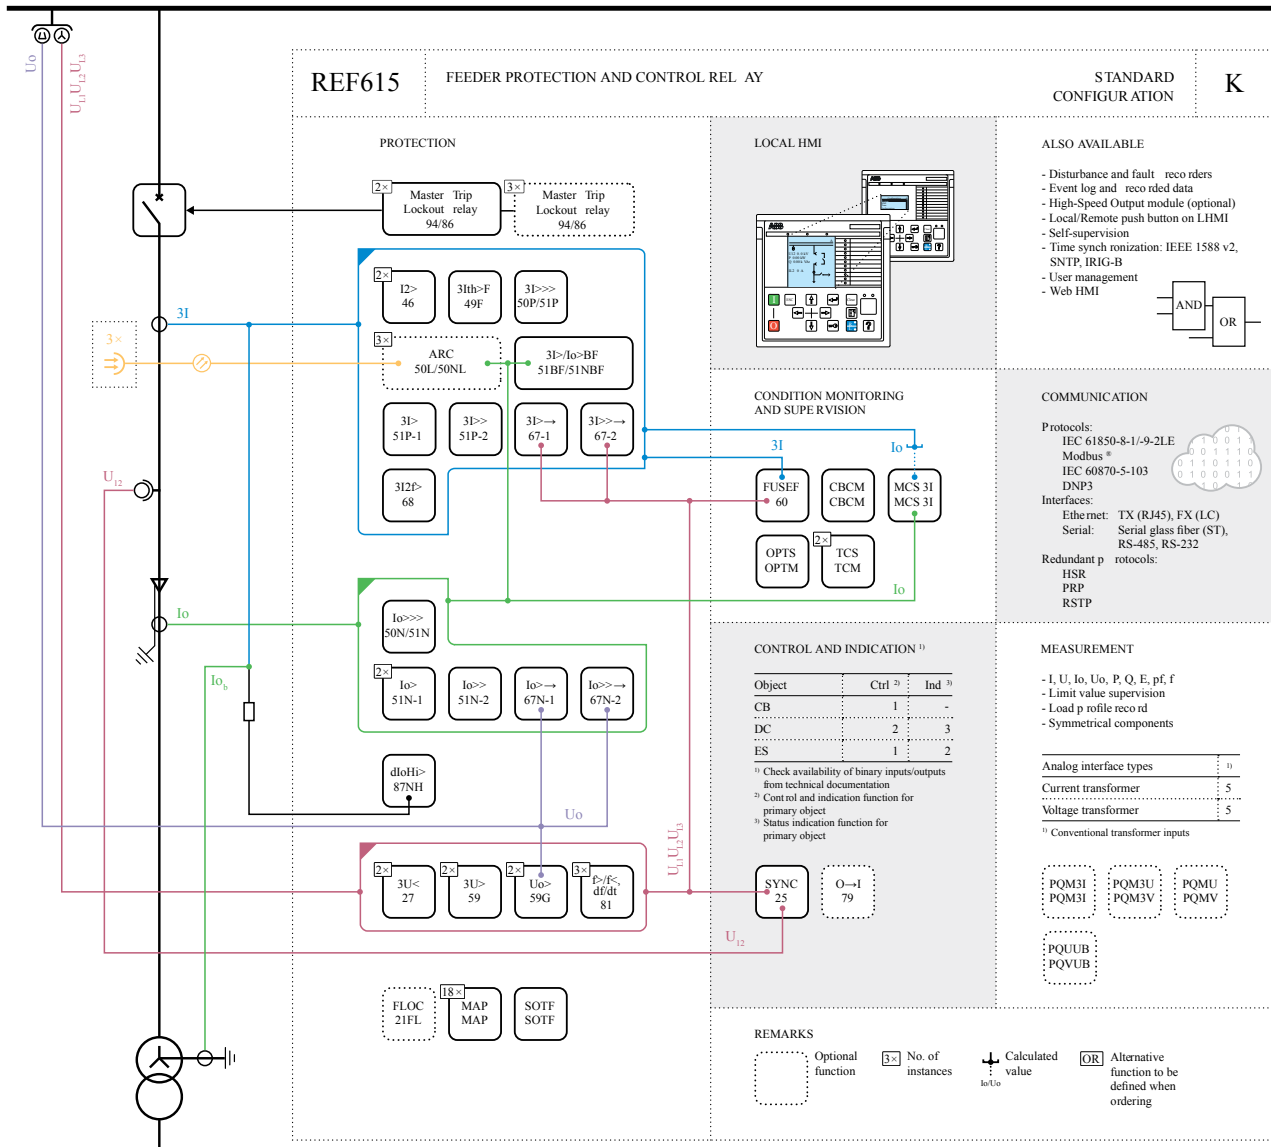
Uo
$U_{L1}U_{L2}U_{L3}$

REF615

FEEDER PROTECTION AND CONTROL REL AY

STANDARD CONFIGUR ATION

K

PROTECTION

2× Master Trip Lockout relay 94/86

3× Master Trip Lockout relay 94/86

2× I2> 46

3Ith>F 49F

3I>>> 50P/51P

3I

3× ARC 50L/50NL

3I>/Io>BF 51BF/51NBF

3×

3I> 51P-1

3I>> 51P-2

3I>→ 67-1

3I>>→ 67-2

3I2f> 68

Io

Io>>> 50N/51N

2× Io> 51N-1

Io>> 51N-2

Io>→ 67N-1

Io>>→ 67N-2

$Io_b$

dIoHi> 87NH

$U_{12}$

Uo

2× 3U< 27

2× 3U> 59

2× Uo> 59G

3× f>/f<, df/dt 81

FLOC 21FL

18× MAP MAP

SOTF SOTF

LOCAL HMI

CONDITION MONITORING AND SUPE RVISION

3I

Io

FUSEF 60

CBCM CBCM

MCS 3I MCS 3I

OPTS OPTM

2× TCS TCM

Io

CONTROL AND INDICATION ¹⁾

| Object | Ctrl ²⁾ | Ind ³⁾ |
|---|---|---|
| CB | 1 | - |
| DC | 2 | 3 |
| ES | 1 | 2 |

¹⁾ Check availability of binary inputs/outputs from technical documentation
²⁾ Control and indication function for primary object
³⁾ Status indication function for primary object

$U_{L1}U_{L2}U_{L3}$

SYNC 25

O→I 79

$U_{12}$

ALSO AVAILABLE

- Disturbance and fault reco rders
- Event log and reco rded data
- High-Speed Output module (optional)
- Local/Remote push button on LHMI
- Self-supervision
- Time synch ronization: IEEE 1588 v2, SNTP, IRIG-B
- User management
- Web HMI

AND

OR

COMMUNICATION

Protocols:
IEC 61850-8-1/-9-2LE
Modbus ®
IEC 60870-5-103
DNP3
Interfaces:
Ethe rnet: TX (RJ45), FX (LC)
Serial: Serial glass fiber (ST), RS-485, RS-232
Redundant p rotocols:
HSR
PRP
RSTP

MEASUREMENT

- I, U, Io, Uo, P, Q, E, pf, f
- Limit value supervision
- Load p rofile reco rd
- Symmetrical components

| Analog interface types | ¹⁾ |
|---|---|
| Current transformer | 5 |
| Voltage transformer | 5 |

¹⁾ Conventional transformer inputs

PQM3I PQM3I

PQM3U PQM3V

PQMU PQMV

PQUUB PQVUB

REMARKS

Optional function

3× No. of instances

Calculated value
Io/Uo

OR Alternative function to be defined when ordering